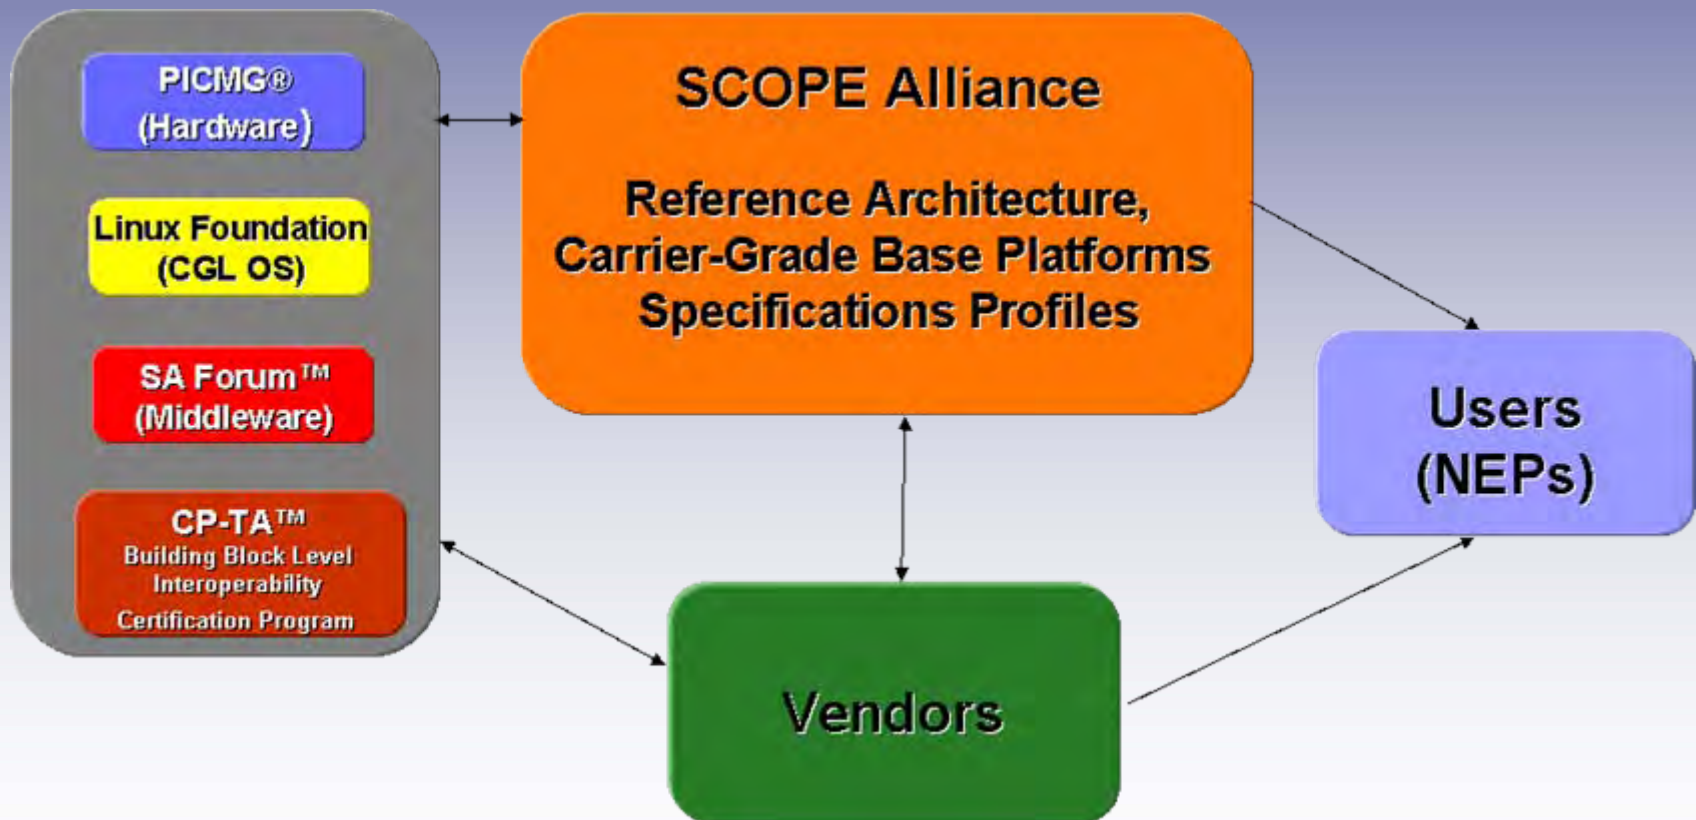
PICMG®
(Hardware)

Linux Foundation
(CGL OS)

SA Forum™
(Middleware)

CP-TA™
Building Block Level Interoperability Certification Program

SCOPE Alliance

Reference Architecture, Carrier-Grade Base Platforms Specifications Profiles

Users
(NEPs)

Vendors